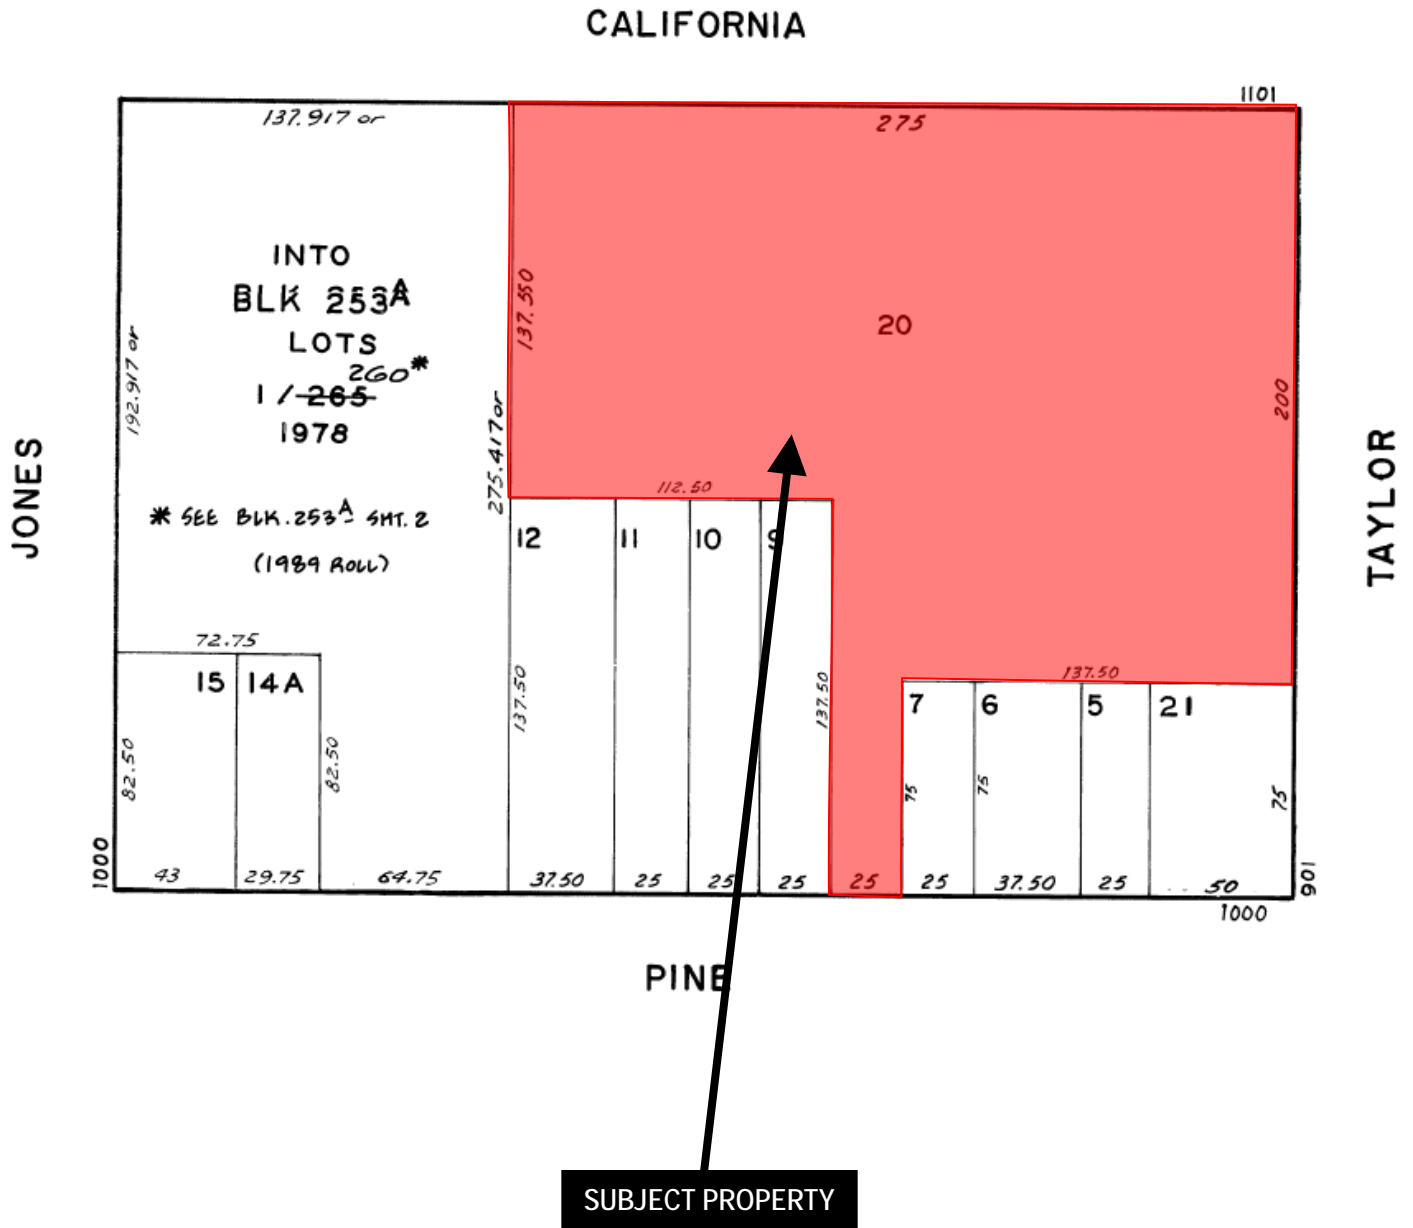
CALIFORNIA

1101

137.917 or

275

INTO
BLK 253A
LOTS
1 / 265 260*
1978

192.917 or

137.550

20

200

275.417 or

112.50

* SEE BLK. 253A SHT. 2
(1989 ROLL)

JONES

TAYLOR

12 11 10 9

72.75

15 14A

137.50

137.50

137.50

7 6 5 21

82.50

82.50

75 75 75

1000

43 29.75 64.75 37.50 25 25 25 25 25 37.50 25 50

901

1000

PINE

SUBJECT PROPERTY